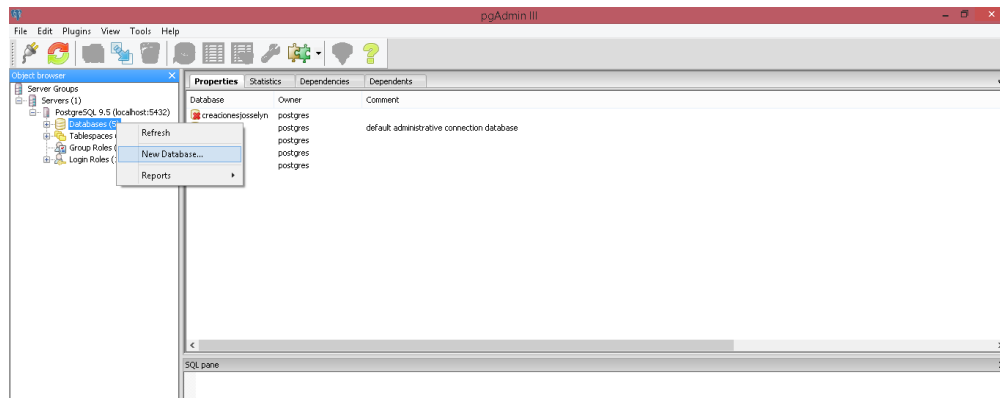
pgAdmin III

File Edit Plugins View Tools Help

Object browser

Server Groups
Servers (1)
PostgreSQL 9.5 (localhost:5432)
Databases (5)
Tablespaces (
Group Roles (
Login Roles (

Refresh
New Database...
Reports

Properties Statistics Dependencies Dependents

| Database | Owner | Comment |
|---|---|---|
| creacionesjosselyn | postgres | |
| | postgres | default administrative connection database |
| | postgres | |
| | postgres | |
| | postgres | |

SQL pane